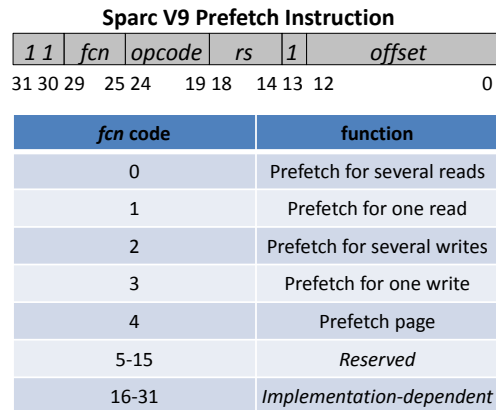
**Sparc V9 Prefetch Instruction**

| *1 1* | *fcn* | *opcode* | *rs* | *1* | *offset* |
|---|---|---|---|---|---|

31 30 29 25 24 19 18 14 13 12 0

| *fcn* code | function |
|---|---|
| 0 | Prefetch for several reads |
| 1 | Prefetch for one read |
| 2 | Prefetch for several writes |
| 3 | Prefetch for one write |
| 4 | Prefetch page |
| 5-15 | *Reserved* |
| 16-31 | *Implementation-dependent* |